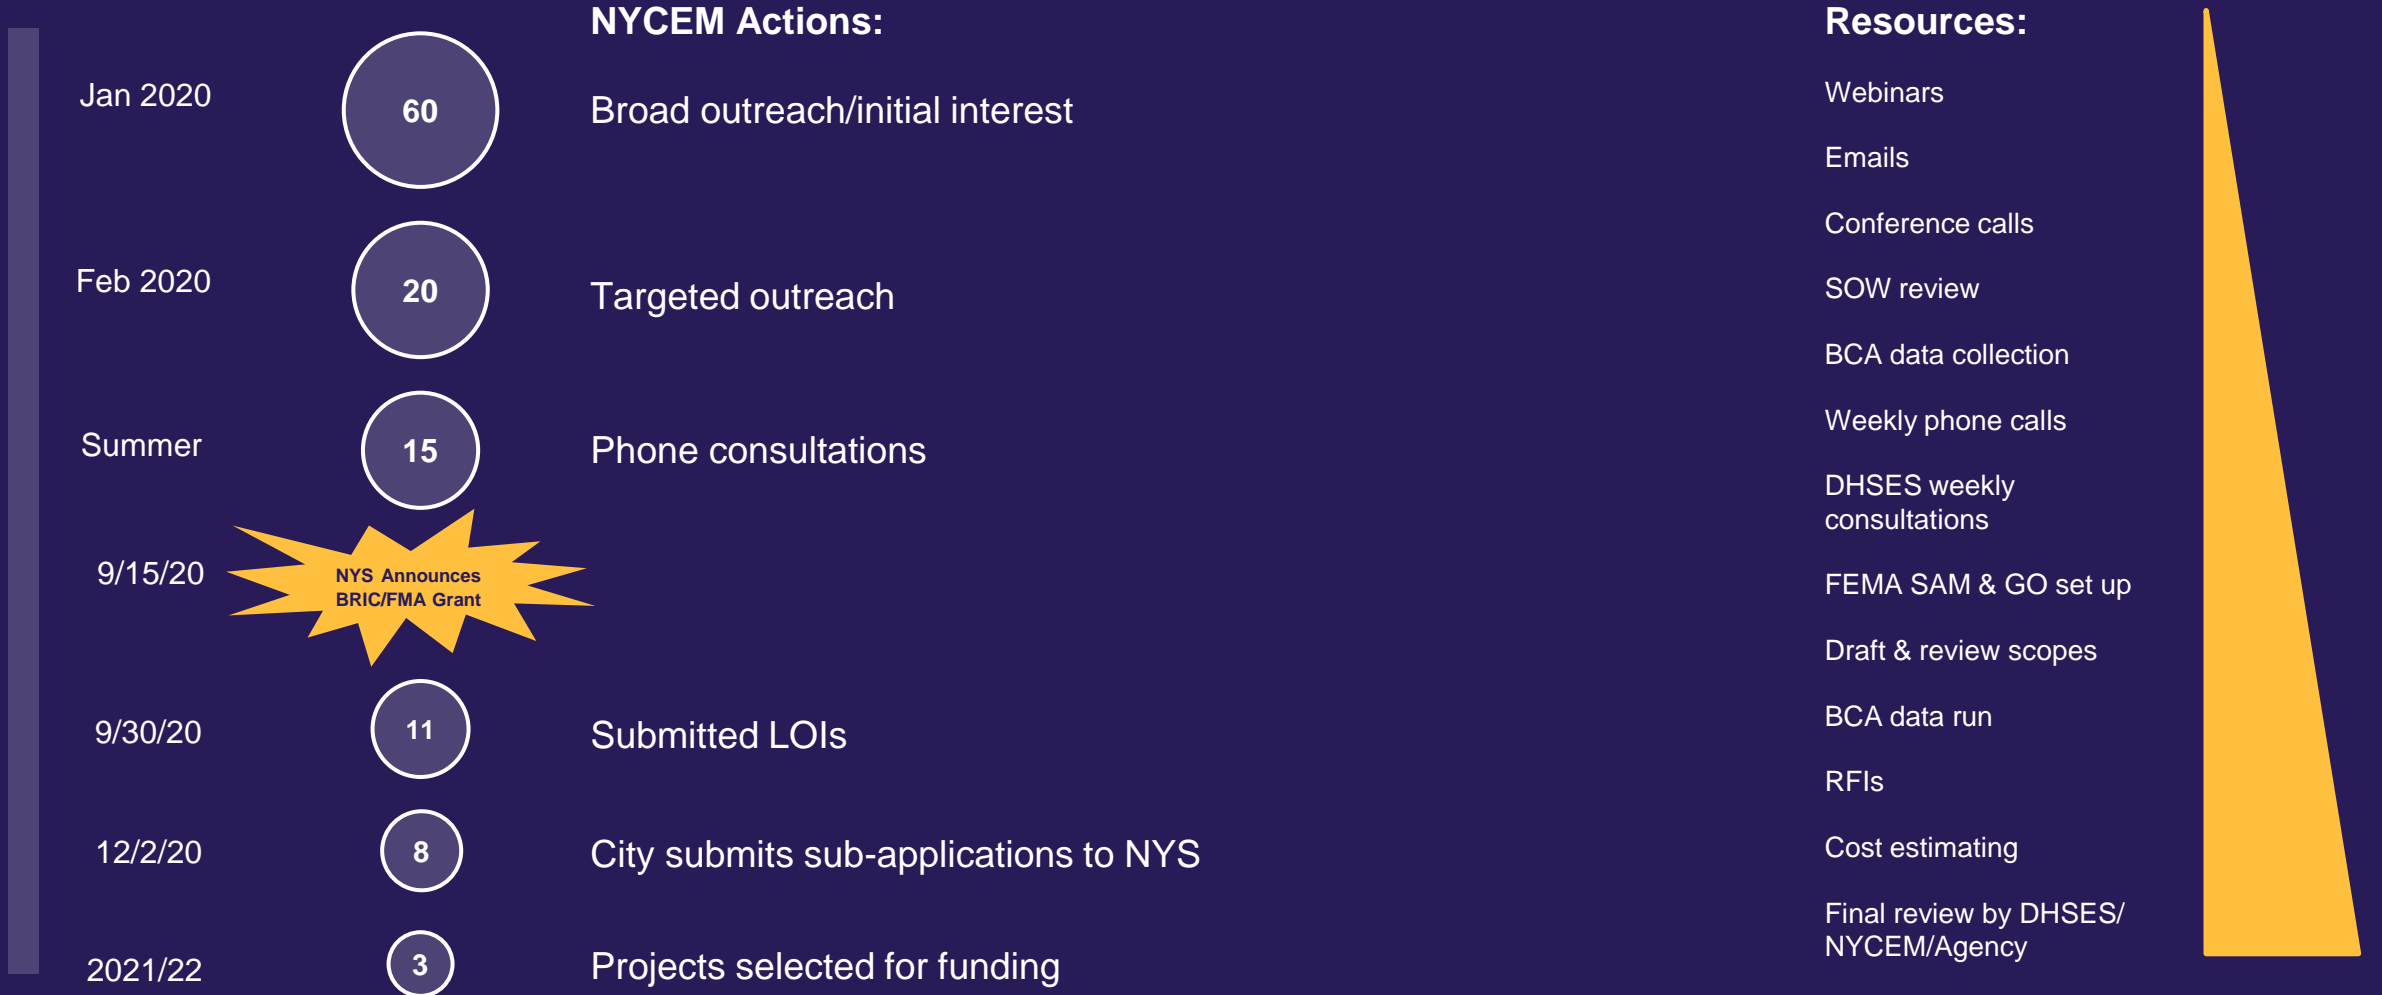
Jan 2020

60

Feb 2020

20

Summer

15

9/15/20

NYS Announces BRIC/FMA Grant

9/30/20

11

12/2/20

8

2021/22

3

NYCEM Actions:

Broad outreach/initial interest

Targeted outreach

Phone consultations

Submitted LOIs

City submits sub-applications to NYS

Projects selected for funding

Resources:

Webinars

Emails

Conference calls

SOW review

BCA data collection

Weekly phone calls

DHSES weekly consultations

FEMA SAM & GO set up

Draft & review scopes

BCA data run

RFIs

Cost estimating

Final review by DHSES/ NYCEM/Agency